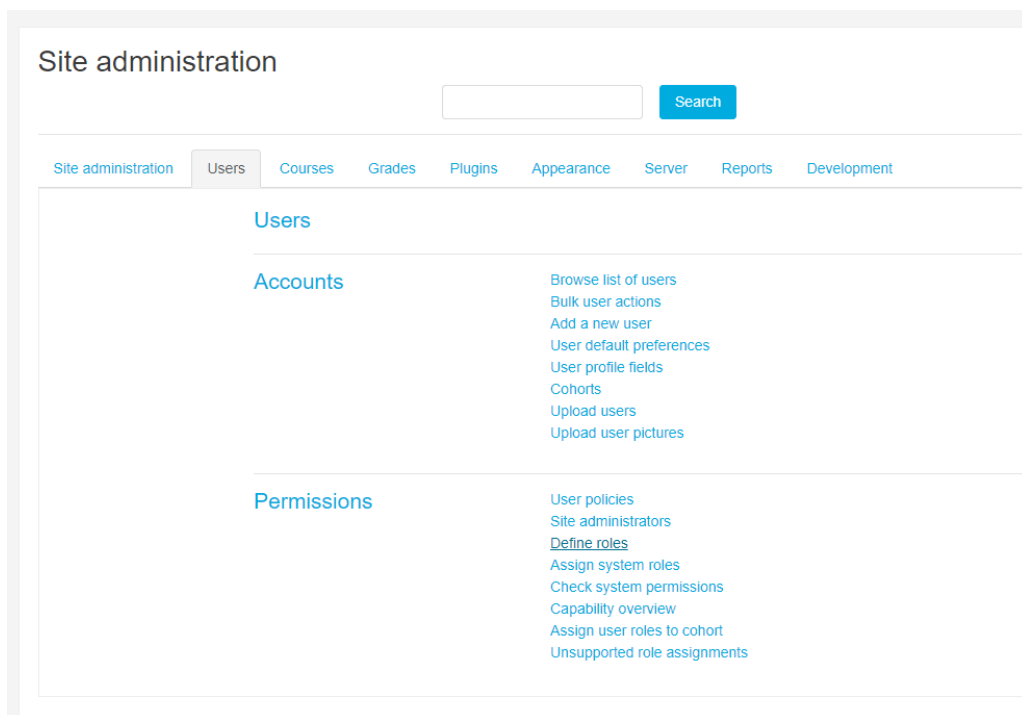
Site administration

Search

Site administration | Users | Courses | Grades | Plugins | Appearance | Server | Reports | Development

Users

Accounts

Browse list of users
Bulk user actions
Add a new user
User default preferences
User profile fields
Cohorts
Upload users
Upload user pictures

Permissions

User policies
Site administrators
Define roles
Assign system roles
Check system permissions
Capability overview
Assign user roles to cohort
Unsupported role assignments